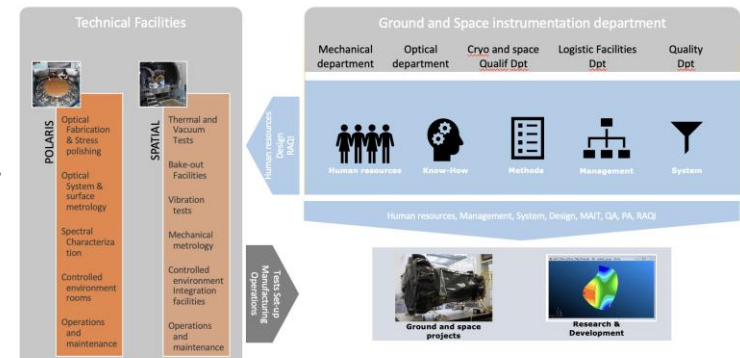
Technical Facilities

POLARIS

Optical Fabrication & Stress polishing

Optical System & surface metrology

Spectral Characterization

Controlled environment rooms

Operations and maintenance

SPATIAL

Thermal and Vacuum Tests

Bake-out Facilities

Vibration tests

Mechanical metrology

Controlled environment Integration facilities

Operations and maintenance

Ground and Space instrumentation department

Mechanical department

Optical department

Cryo and space Qualif Dpt

Logistic Facilities Dpt

Quality Dpt

Human resources Design RAQ

Human resources

Know-How

Methods

Management

System

Human resources, Management, System, Design, MAIT, QA, PA, RAQ

Tests Set-up Manufacturing Operations

Ground and space projects

Research & Development